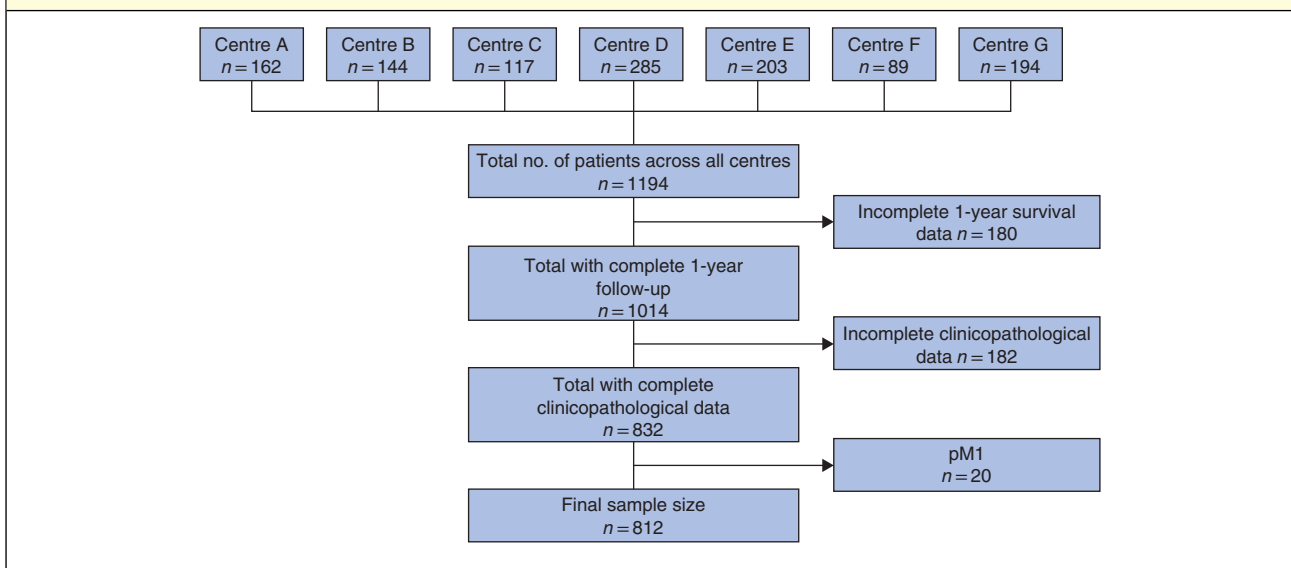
Centre A
$n = 162$

Centre B
$n = 144$

Centre C
$n = 117$

Centre D
$n = 285$

Centre E
$n = 203$

Centre F
$n = 89$

Centre G
$n = 194$

Total no. of patients across all centres
$n = 1194$

Incomplete 1-year survival data $n = 180$

Total with complete 1-year follow-up
$n = 1014$

Incomplete clinicopathological data $n = 182$

Total with complete clinicopathological data
$n = 832$

pM1
$n = 20$

Final sample size
$n = 812$